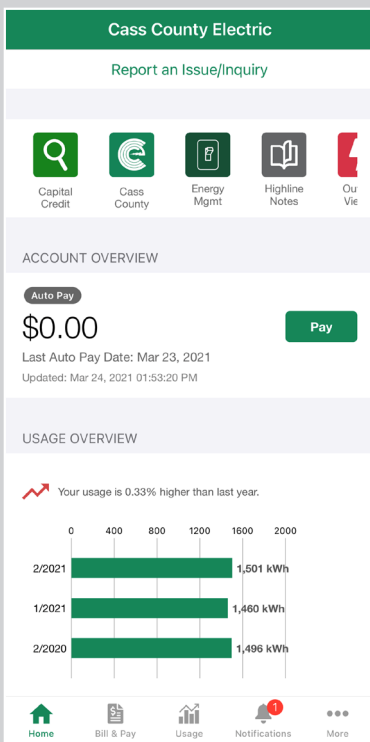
Cass County Electric

Report an Issue/Inquiry

Capital Credit

Cass County

Energy Mgmt

Highline Notes

Ou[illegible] Vie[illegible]

ACCOUNT OVERVIEW

Auto Pay

$0.00

Pay

Last Auto Pay Date: Mar 23, 2021

Updated: Mar 24, 2021 01:53:20 PM

USAGE OVERVIEW

Your usage is 0.33% higher than last year.

0 400 800 1200 1600 2000

2/2021 1,501 kWh

1/2021 1,460 kWh

2/2020 1,496 kWh

Home Bill & Pay Usage 1 Notifications More